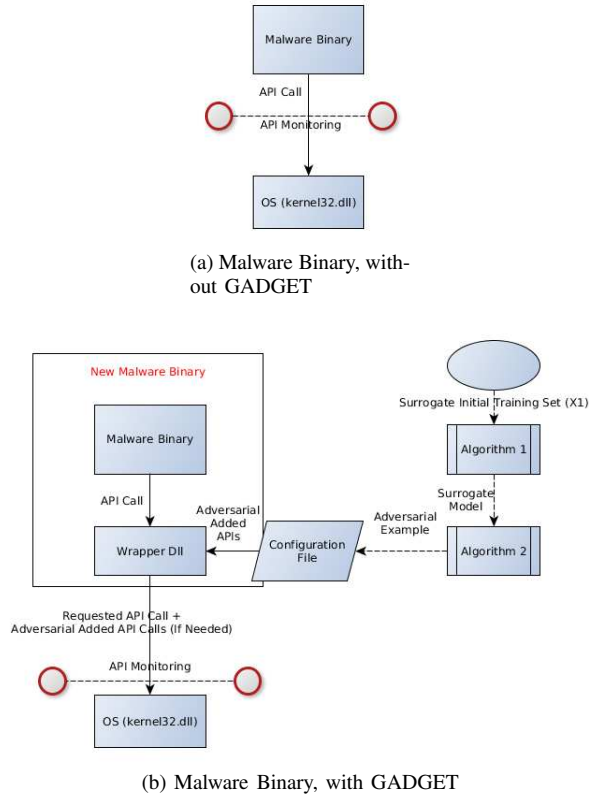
Malware Binary

API Call

API Monitoring

OS (kernel32.dll)

(a) Malware Binary, without GADGET

New Malware Binary

Malware Binary

API Call

Adversarial Added APIs

Wrapper Dll

Configuration File

Adversarial Example

Surrogate Initial Training Set (X1)

Algorithm 1

Surrogate Model

Algorithm 2

Requested API Call + Adversarial Added API Calls (If Needed)

API Monitoring

OS (kernel32.dll)

(b) Malware Binary, with GADGET